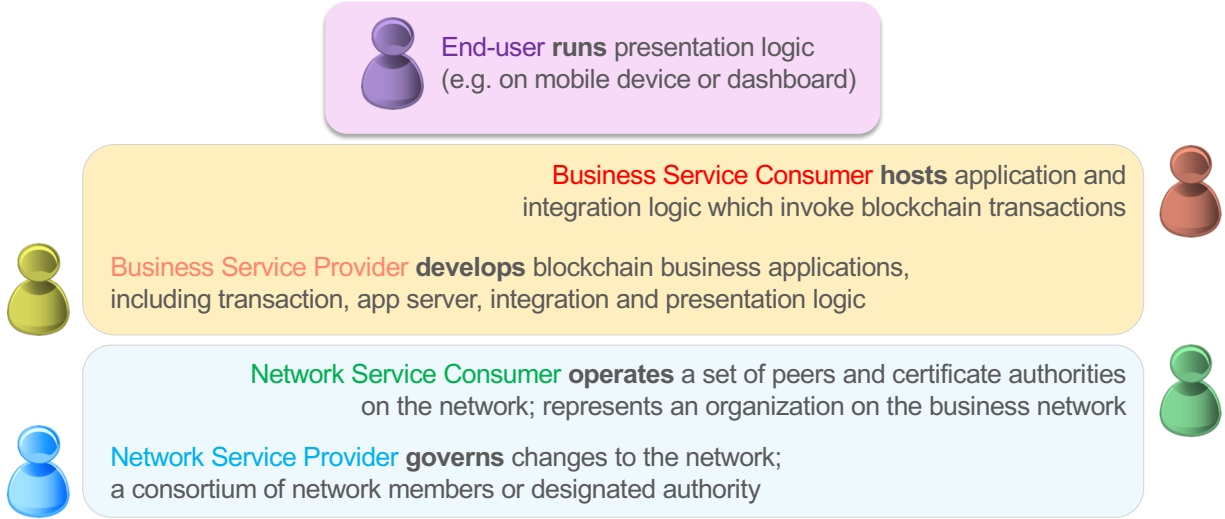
End-user runs presentation logic (e.g. on mobile device or dashboard)

Business Service Consumer hosts application and integration logic which invoke blockchain transactions

Business Service Provider develops blockchain business applications, including transaction, app server, integration and presentation logic

Network Service Consumer operates a set of peers and certificate authorities on the network; represents an organization on the business network

Network Service Provider governs changes to the network; a consortium of network members or designated authority